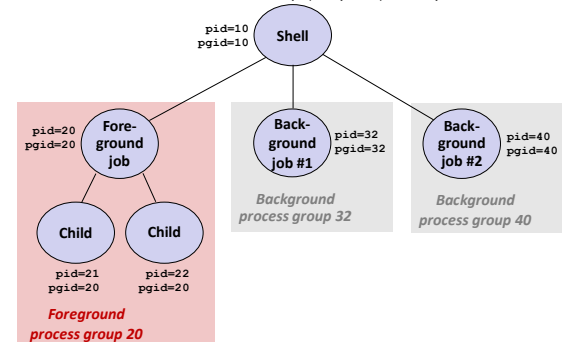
pid=10
pgid=10

Shell

pid=20
pgid=20

Foreground job

Background job #1

pid=32
pgid=32

Background job #2

pid=40
pgid=40

Background process group 32

Background process group 40

Child

Child

pid=21
pgid=20

pid=22
pgid=20

Foreground process group 20